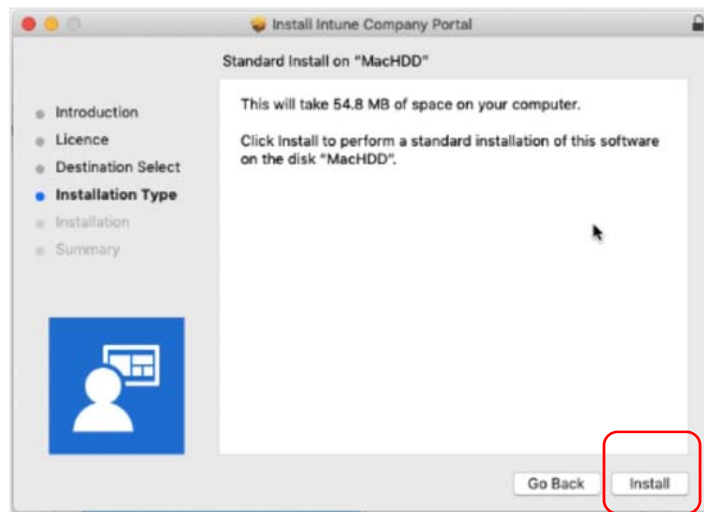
Install Intune Company Portal

Standard Install on "MacHDD"

Introduction
Licence
Destination Select
Installation Type
Installation
Summary

This will take 54.8 MB of space on your computer.

Click Install to perform a standard installation of this software on the disk "MacHDD".

Go Back
Install